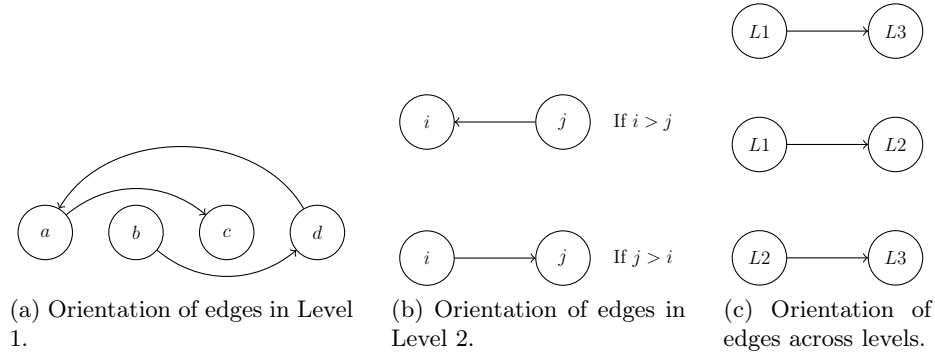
$a$ $b$ $c$ $d$

(a) Orientation of edges in Level 1.

$i$ $j$ If $i > j$

$i$ $j$ If $j > i$

(b) Orientation of edges in Level 2.

$L1$ $L3$

$L1$ $L2$

$L2$ $L3$

(c) Orientation of edges across levels.